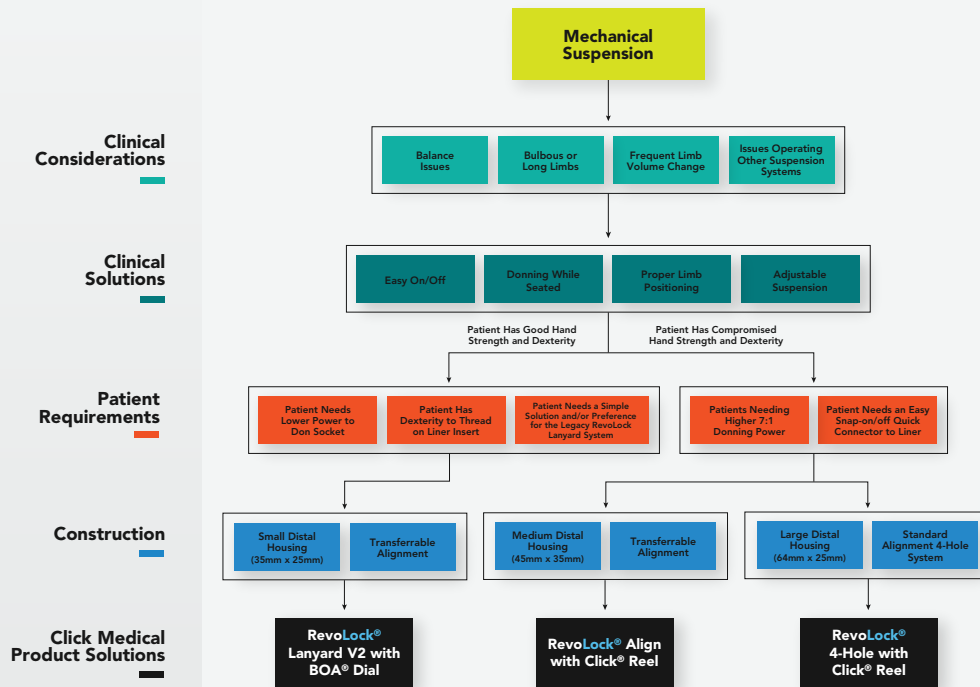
Mechanical Suspension

Clinical Considerations

Balance Issues

Bulbous or Long Limbs

Frequent Limb Volume Change

Issues Operating Other Suspension Systems

Clinical Solutions

Easy On/Off

Donning While Seated

Proper Limb Positioning

Adjustable Suspension

Patient Has Good Hand Strength and Dexterity

Patient Has Compromised Hand Strength and Dexterity

Patient Requirements

Patient Needs Lower Power to Don Socket

Patient Has Dexterity to Thread on Liner Insert

Patient Needs a Simple Solution and/or Preference for the Legacy RevoLock Lanyard System

Patients Needing Higher 7:1 Donning Power

Patient Needs an Easy Snap-on/off Quick Connector to Liner

Construction

Small Distal Housing (35mm x 25mm)

Transferrable Alignment

Medium Distal Housing (45mm x 35mm)

Transferrable Alignment

Large Distal Housing (64mm x 25mm)

Standard Alignment 4-Hole System

Click Medical Product Solutions

RevoLock® Lanyard V2 with BOA® Dial

RevoLock® Align with Click® Reel

RevoLock® 4-Hole with Click® Reel